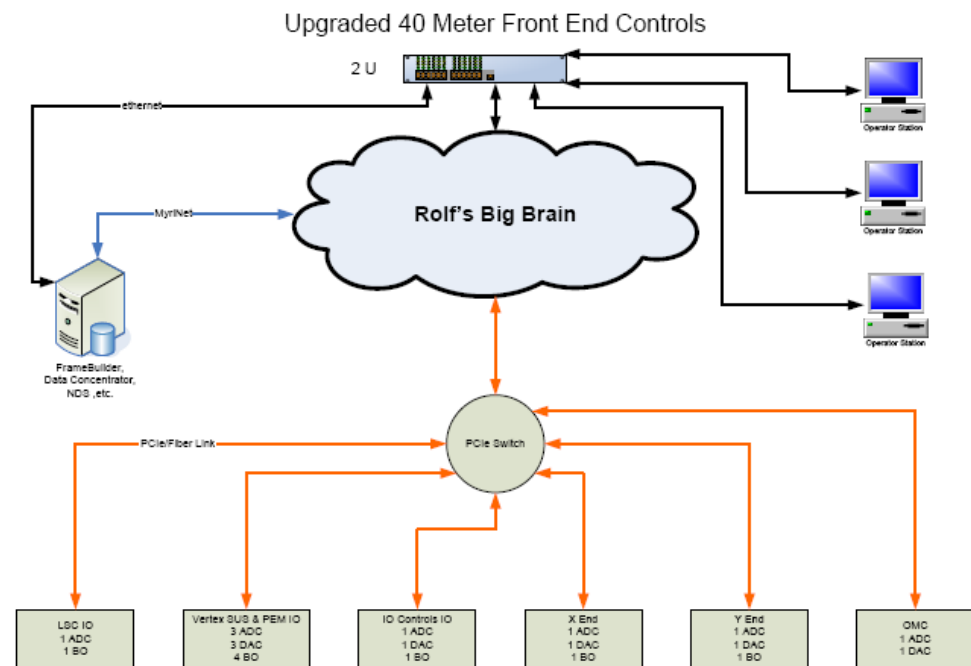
Upgraded 40 Meter Front End Controls

2 U

ethernet

MyriNet

Rolf's Big Brain

Operator Station

Operator Station

Operator Station

FrameBuilder, Data Concentrator, NDS ,etc.

PCIe/Fiber Link

PCIe Switch

LSC IO
1 ADC
1 BO

Vertex SUS & PEM IO
3 ADC
3 DAC
4 BO

IO Controls IO
1 ADC
1 DAC
1 BO

X End
1 ADC
1 DAC
1 BO

Y End
1 ADC
1 DAC
1 BO

OMC
1 ADC
1 DAC